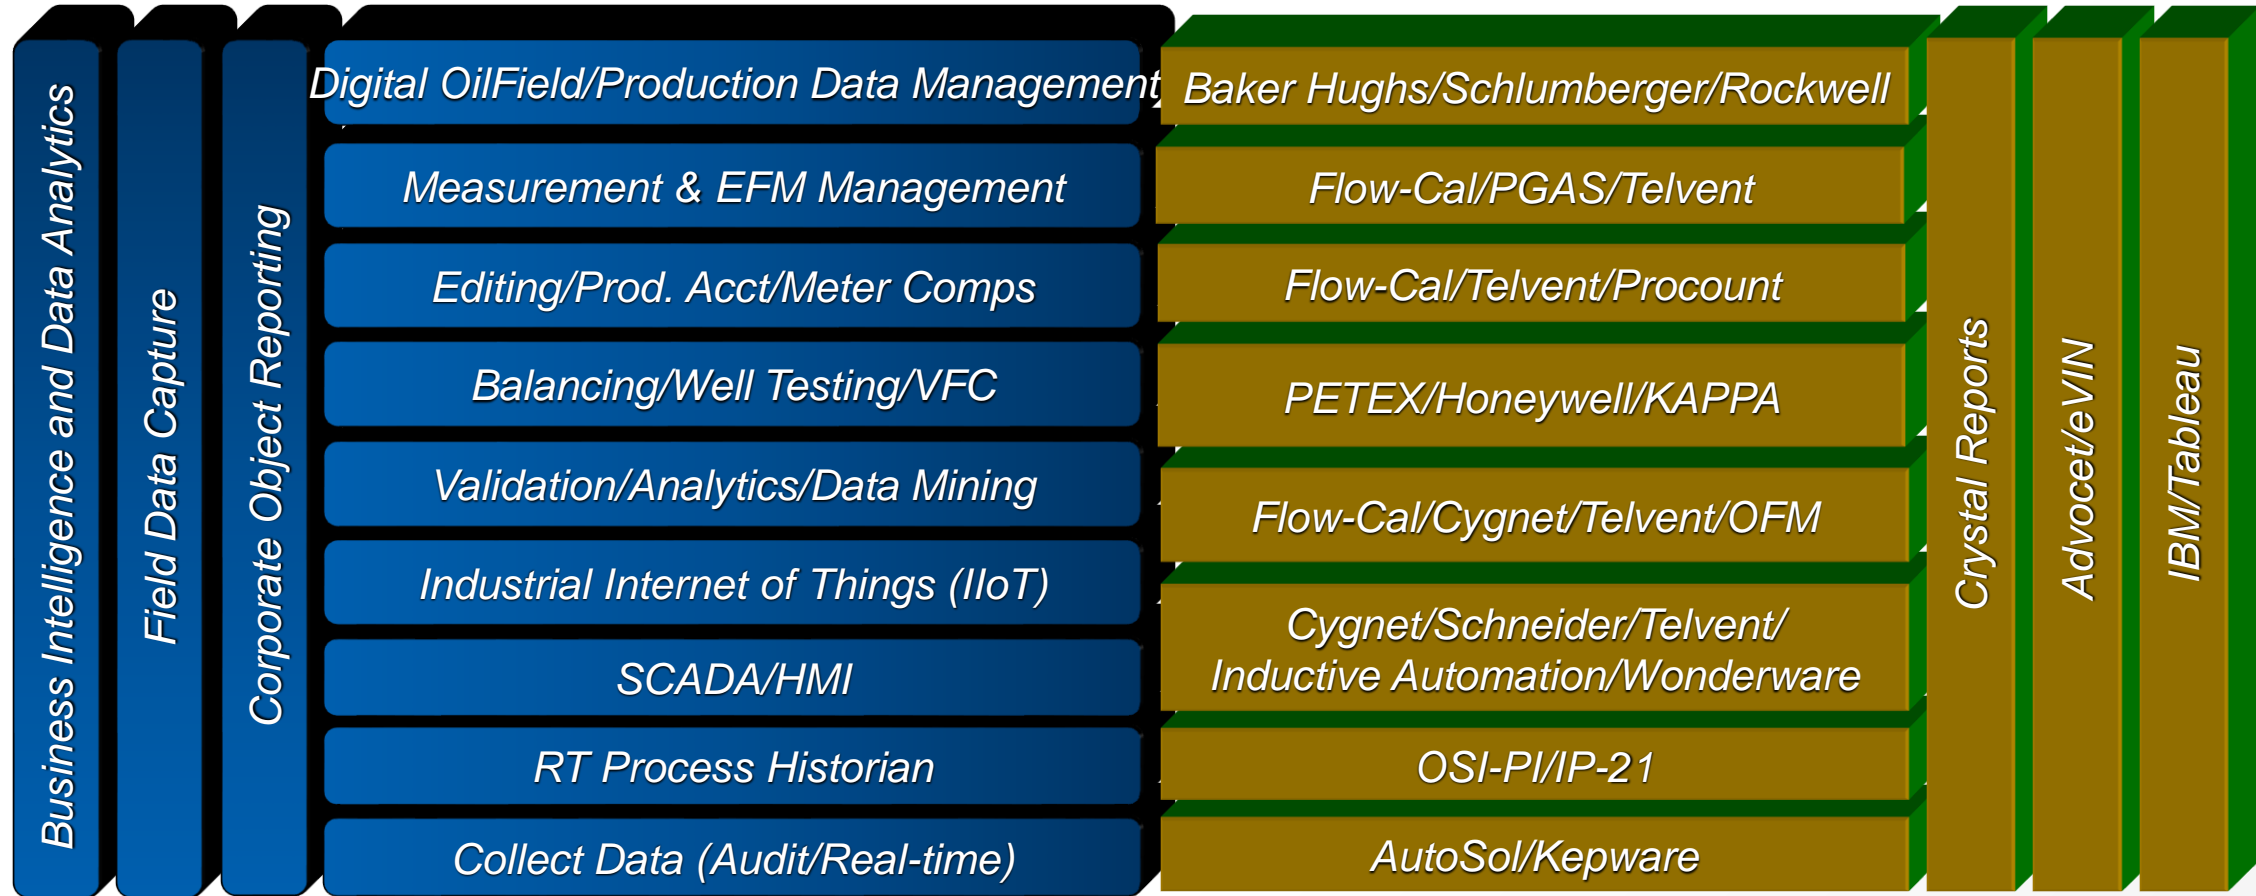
Business Intelligence and Data Analytics

Field Data Capture

Corporate Object Reporting

Digital OilField/Production Data Management

Baker Hughs/Schlumberger/Rockwell

Measurement & EFM Management

Flow-Cal/PGAS/Telvent

Editing/Prod. Acct/Meter Comps

Flow-Cal/Telvent/Procount

Balancing/Well Testing/VFC

PETEX/Honeywell/KAPPA

Validation/Analytics/Data Mining

Flow-Cal/Cygnet/Telvent/OFM

Industrial Internet of Things (IIoT)

Cygnet/Schneider/Telvent/ Inductive Automation/Wonderware

SCADA/HMI

RT Process Historian

OSI-PI/IP-21

Collect Data (Audit/Real-time)

AutoSol/Kepware

Crystal Reports

Advocet/eVIN

IBM/Tableau